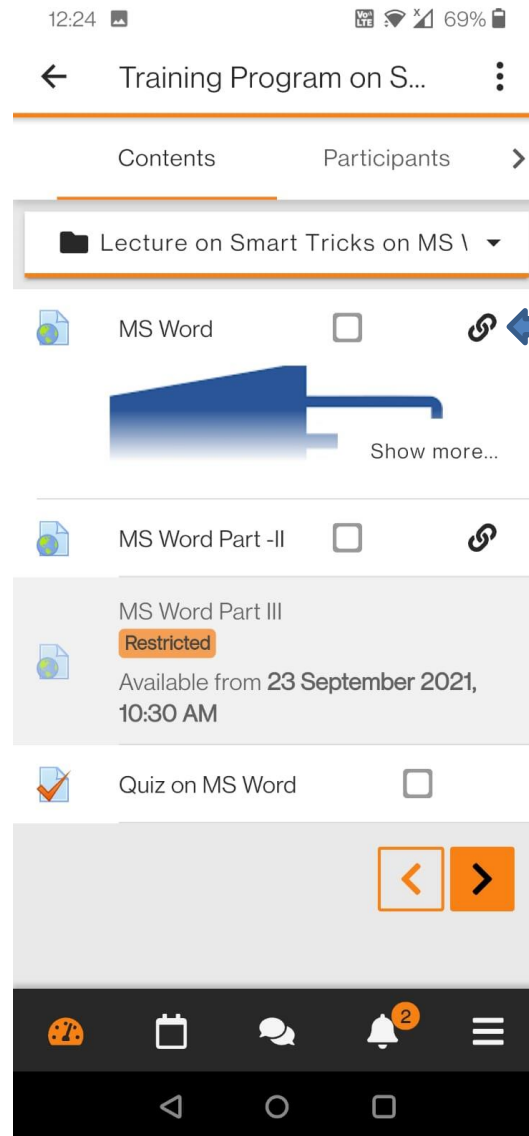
12:24 69%

Training Program on S...

Contents Participants

Lecture on Smart Tricks on MS \

MS Word

Show more...

MS Word Part -II

MS Word Part III
Restricted
Available from 23 September 2021, 10:30 AM

Quiz on MS Word

2